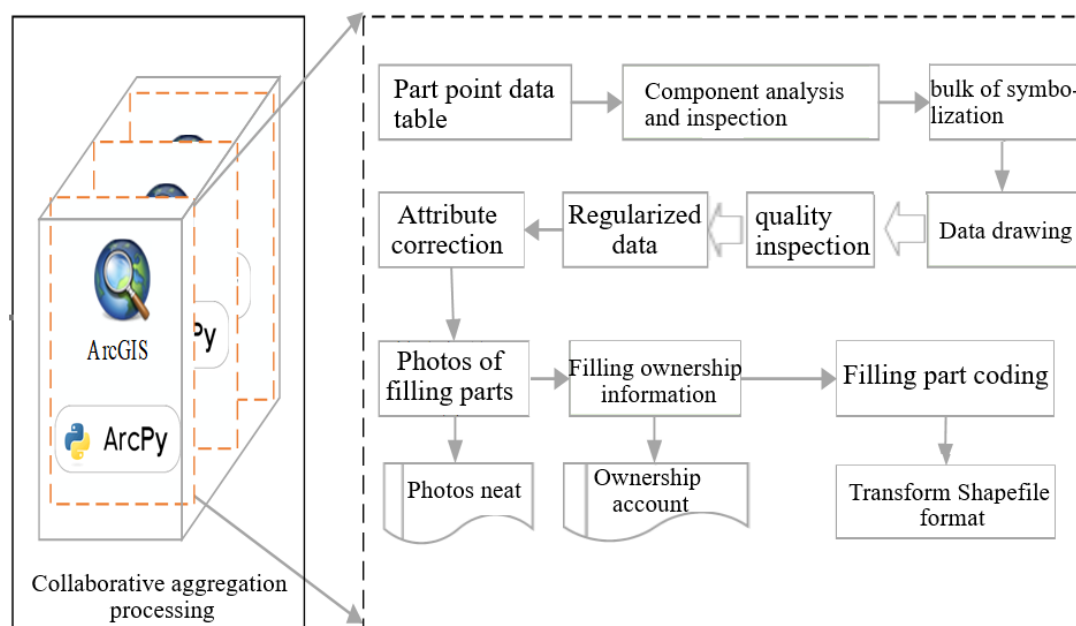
Py

ArcGIS

ArcPy

Collaborative aggregation processing

Part point data table

Component analysis and inspection

bulk of symbolization

Data drawing

quality inspection

Regularized data

Attribute correction

Photos of filling parts

Filling ownership information

Filling part coding

Photos neat

Ownership account

Transform Shapefile format